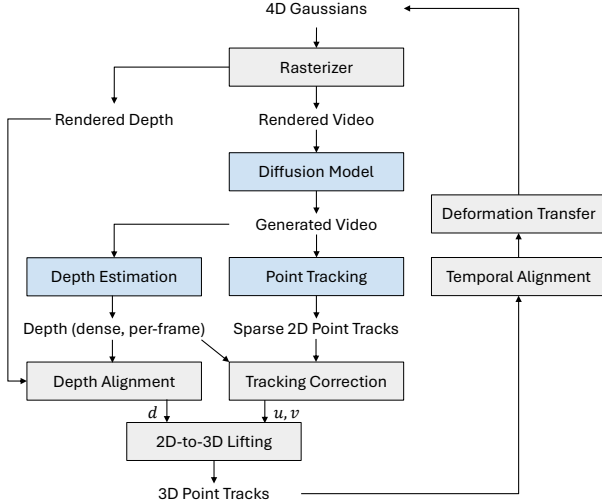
4D Gaussians

Rasterizer

Rendered Depth

Rendered Video

Diffusion Model

Generated Video

Depth Estimation

Point Tracking

Depth (dense, per-frame)

Sparse 2D Point Tracks

Depth Alignment

Tracking Correction

$d$

$u, v$

2D-to-3D Lifting

3D Point Tracks

Deformation Transfer

Temporal Alignment